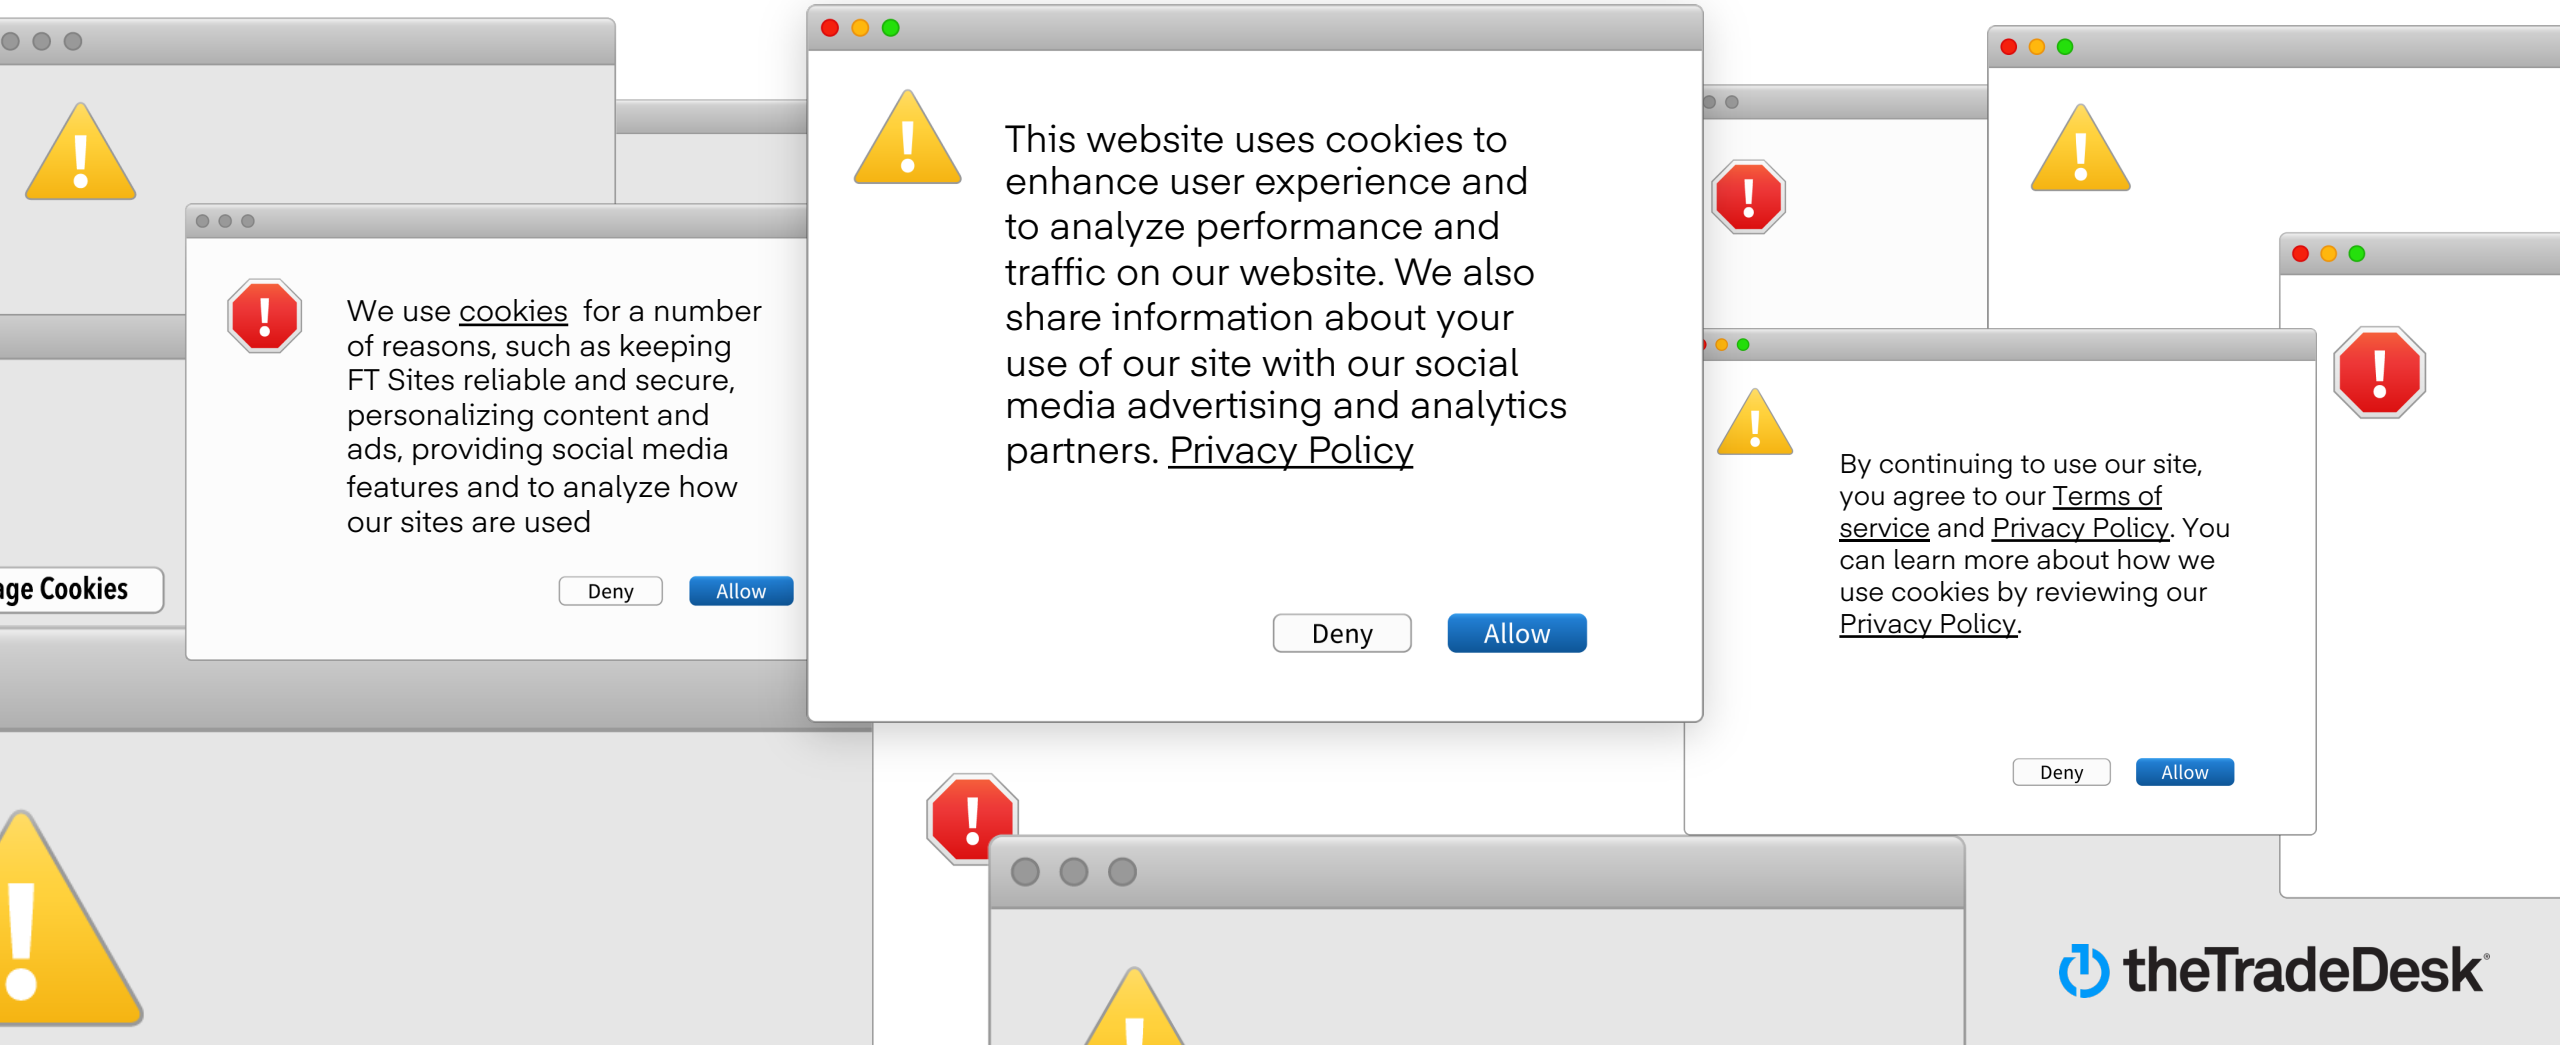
We use cookies for a number of reasons, such as keeping FT Sites reliable and secure, personalizing content and ads, providing social media features and to analyze how our sites are used

Deny Allow

age Cookies

This website uses cookies to enhance user experience and to analyze performance and traffic on our website. We also share information about your use of our site with our social media advertising and analytics partners. Privacy Policy

Deny Allow

By continuing to use our site, you agree to our Terms of service and Privacy Policy. You can learn more about how we use cookies by reviewing our Privacy Policy.

Deny Allow

theTradeDesk